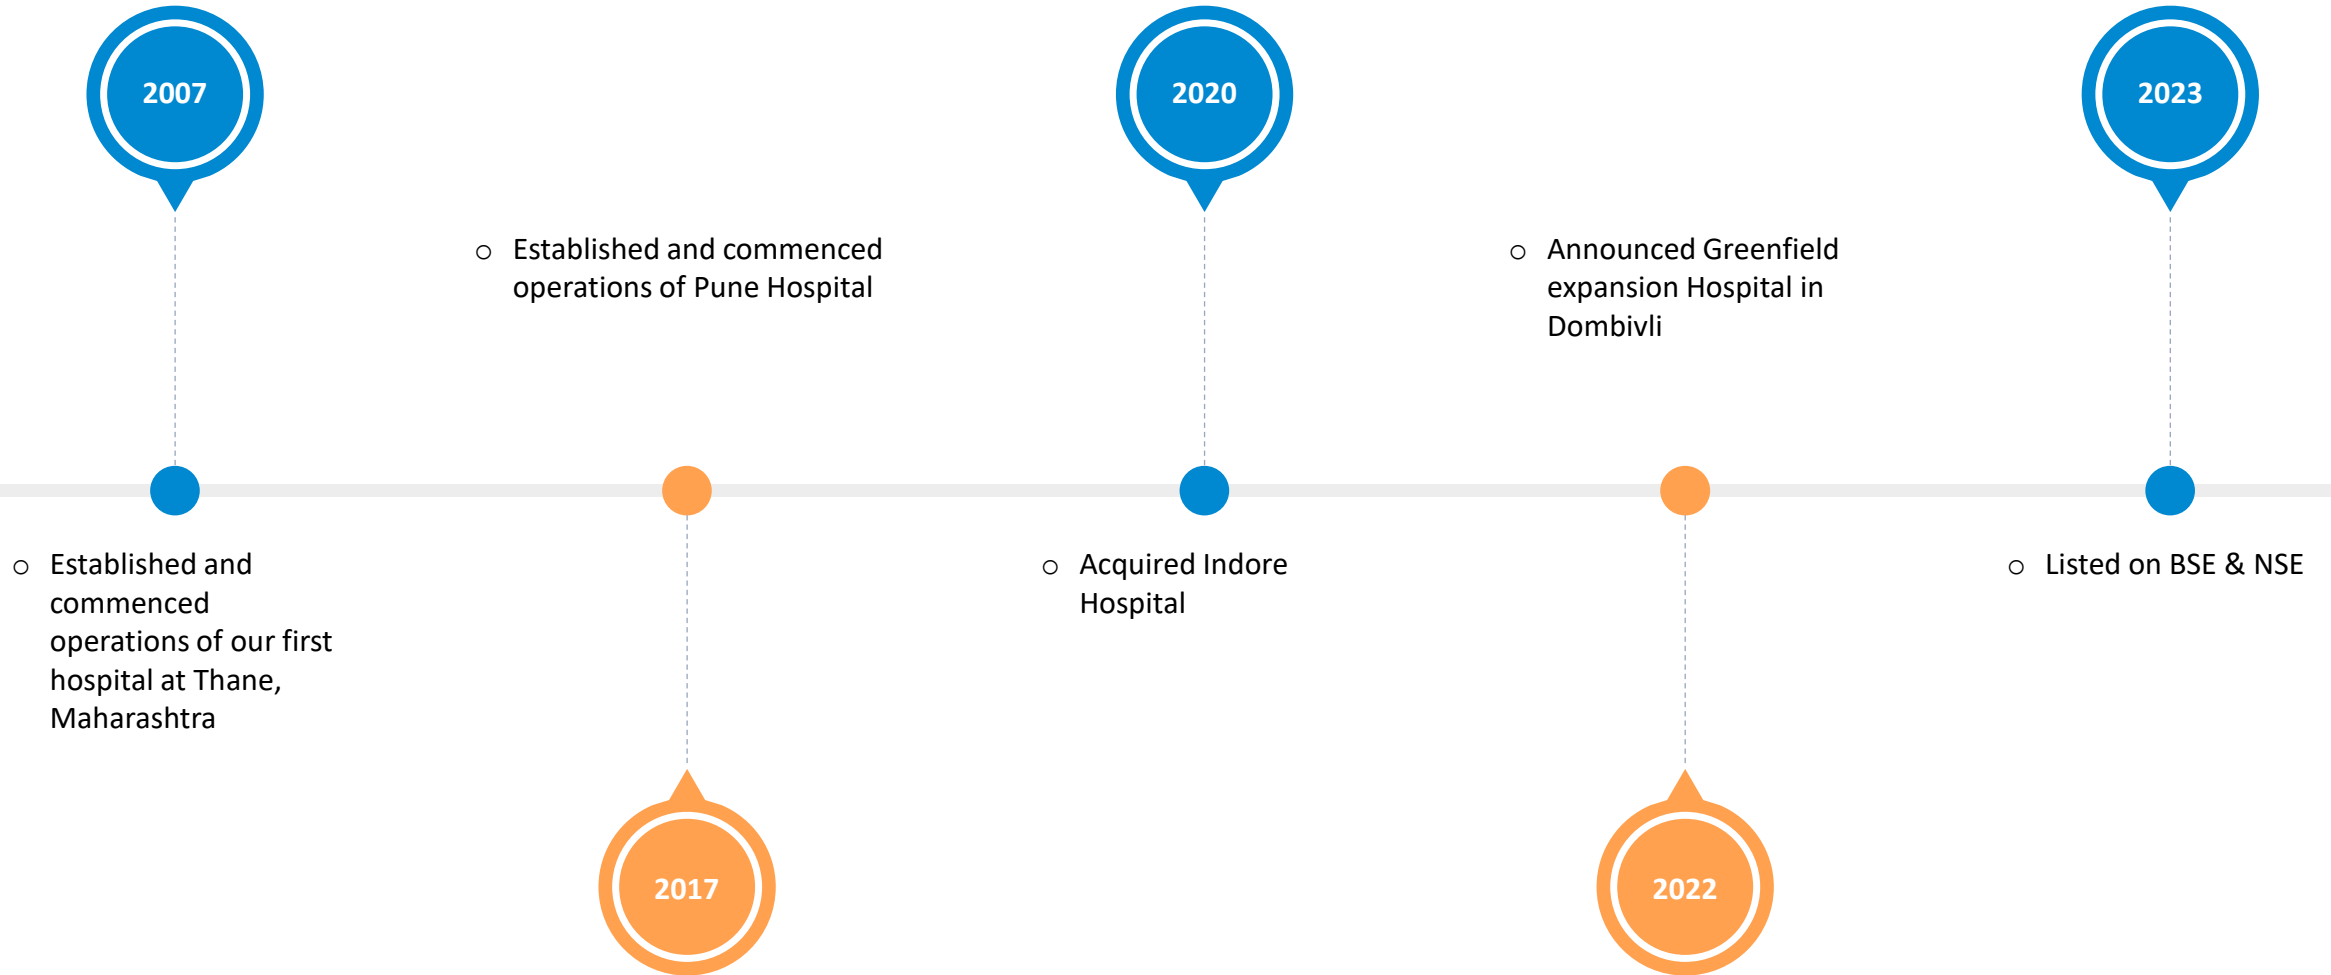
2007

○ Established and commenced operations of our first hospital at Thane, Maharashtra

○ Established and commenced operations of Pune Hospital

2017

2020

○ Acquired Indore Hospital

○ Announced Greenfield expansion Hospital in Dombivli

2022

2023

○ Listed on BSE & NSE